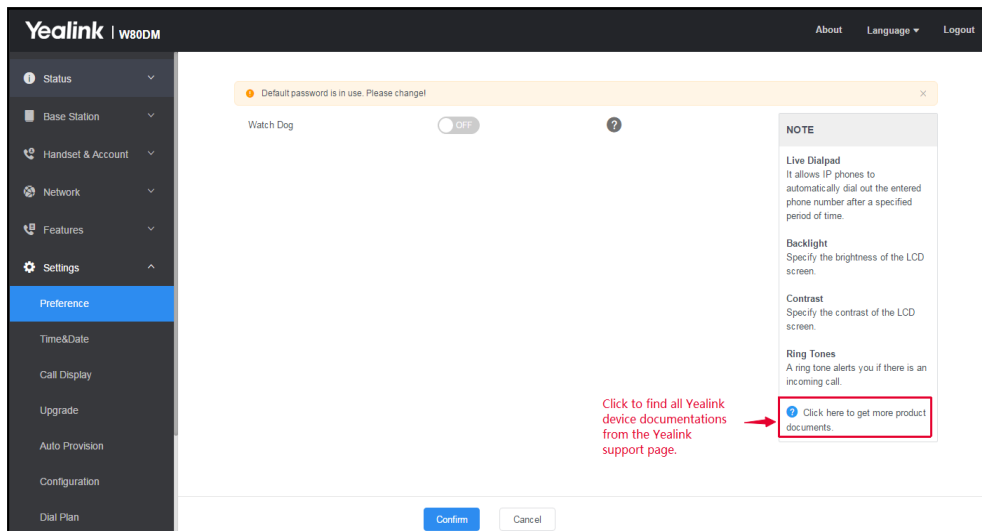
Yealink | W80DM

About Language ▾ Logout

Status
Base Station
Handset & Account
Network
Features
Settings
Preference
Time&Date
Call Display
Upgrade
Auto Provision
Configuration
Dial Plan

Default password is in use. Please change!

Watch Dog OFF

NOTE

Live Dialpad
It allows IP phones to automatically dial out the entered phone number after a specified period of time.

Backlight
Specify the brightness of the LCD screen.

Contrast
Specify the contrast of the LCD screen.

Ring Tones
A ring tone alerts you if there is an incoming call.

Click here to get more product documents.

Click to find all Yealink device documentations from the Yealink support page.

Confirm Cancel